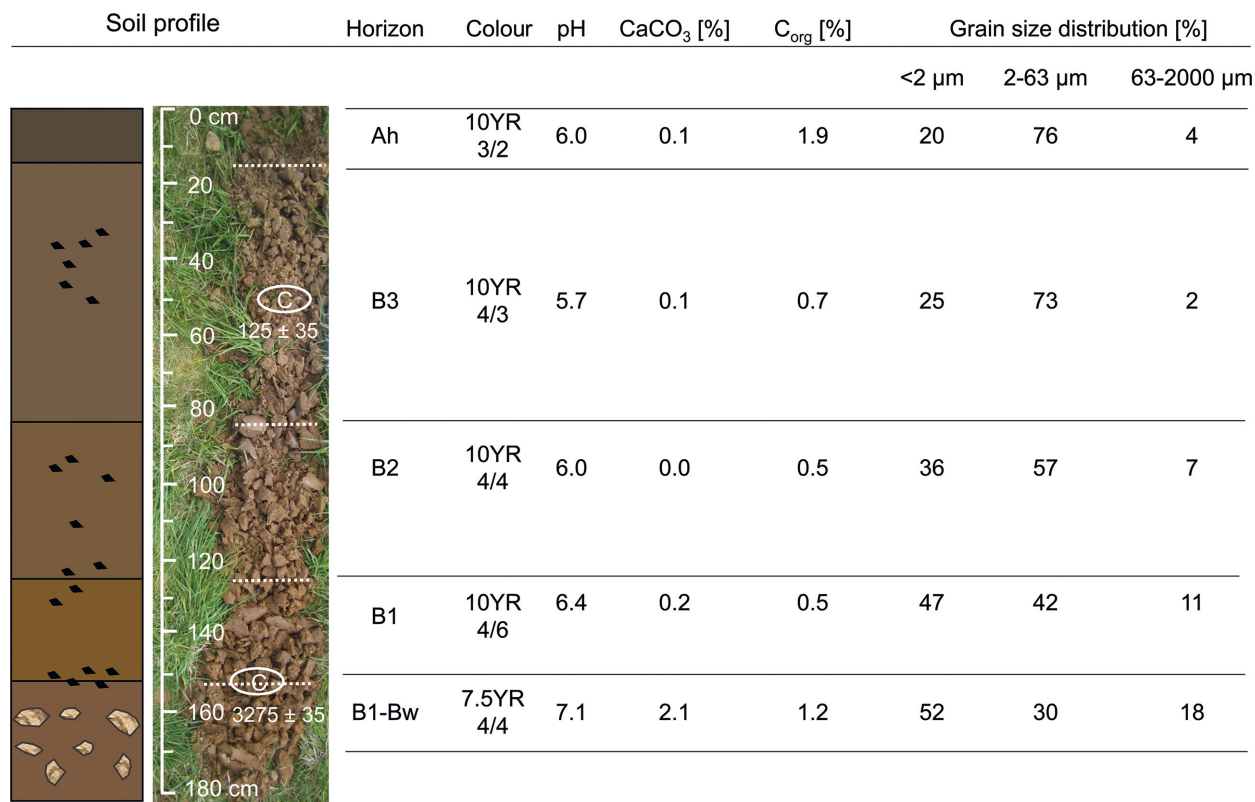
Soil profile

0 cm
20
40
60
80
100
120
140
160
180 cm

C
125 ± 35

C
3275 ± 35

| Horizon | Colour | pH | $CaCO_3$ [%] | $C_{org}$ [%] | Grain size distribution [%] <2 µm | 2-63 µm | 63-2000 µm |
|---|---|---|---|---|---|---|---|
| Ah | 10YR 3/2 | 6.0 | 0.1 | 1.9 | 20 | 76 | 4 |
| B3 | 10YR 4/3 | 5.7 | 0.1 | 0.7 | 25 | 73 | 2 |
| B2 | 10YR 4/4 | 6.0 | 0.0 | 0.5 | 36 | 57 | 7 |
| B1 | 10YR 4/6 | 6.4 | 0.2 | 0.5 | 47 | 42 | 11 |
| B1-Bw | 7.5YR 4/4 | 7.1 | 2.1 | 1.2 | 52 | 30 | 18 |